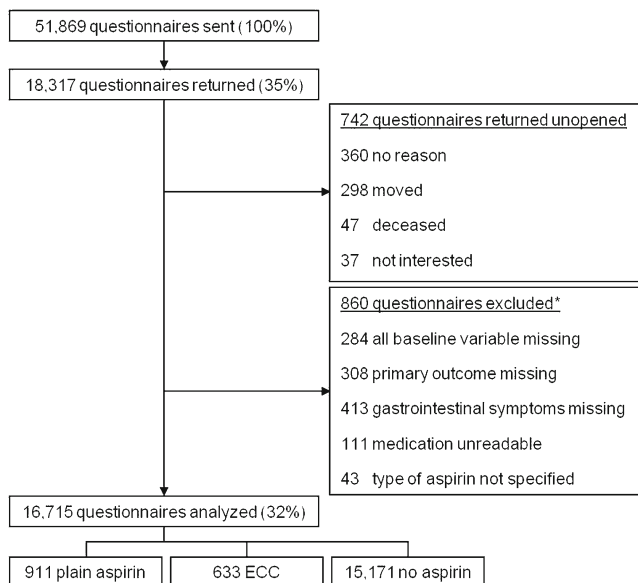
51,869 questionnaires sent (100%)

18,317 questionnaires returned (35%)

742 questionnaires returned unopened

360 no reason

298 moved

47 deceased

37 not interested

860 questionnaires excluded*

284 all baseline variable missing

308 primary outcome missing

413 gastrointestinal symptoms missing

111 medication unreadable

43 type of aspirin not specified

16,715 questionnaires analyzed (32%)

911 plain aspirin

633 ECC

15,171 no aspirin